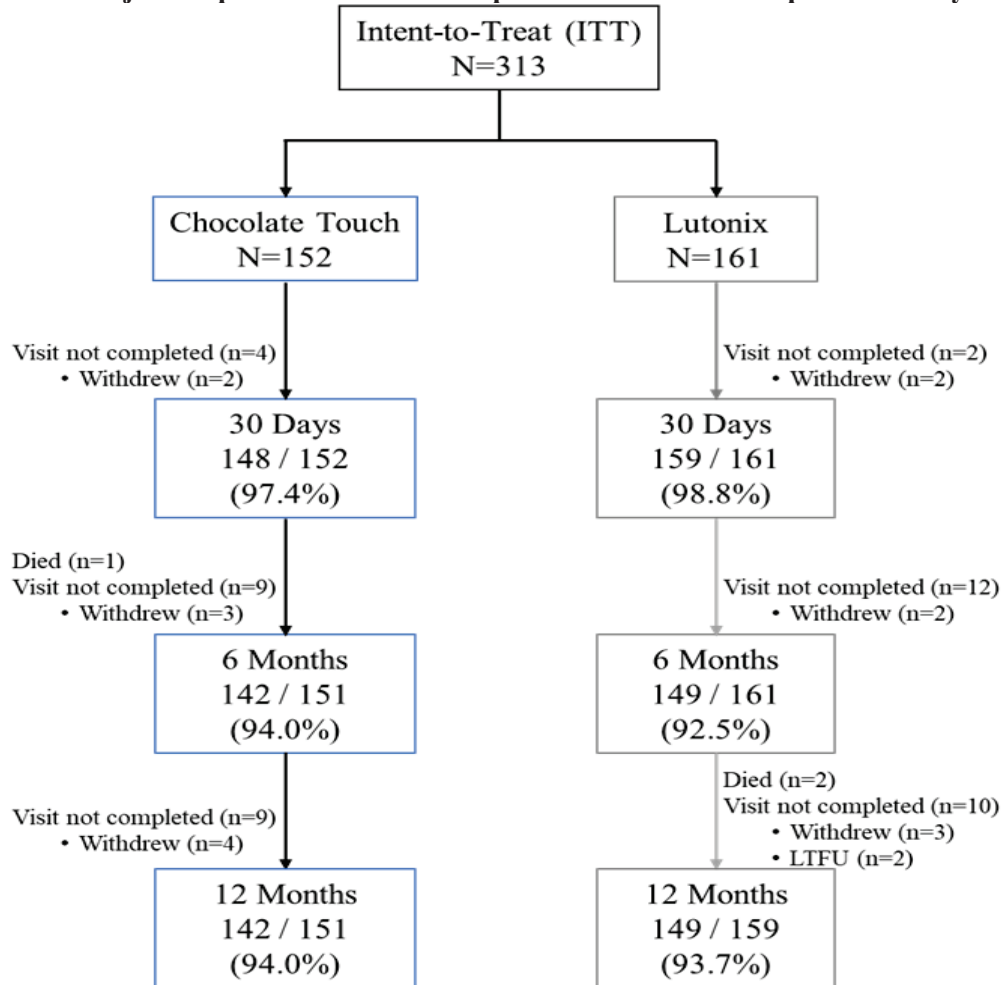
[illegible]

Intent-to-Treat (ITT)
N=313

Chocolate Touch
N=152

Lutonix
N=161

Visit not completed (n=4)
• Withdrew (n=2)

Visit not completed (n=2)
• Withdrew (n=2)

30 Days
148 / 152
(97.4%)

30 Days
159 / 161
(98.8%)

Died (n=1)
Visit not completed (n=9)
• Withdrew (n=3)

Visit not completed (n=12)
• Withdrew (n=2)

6 Months
142 / 151
(94.0%)

6 Months
149 / 161
(92.5%)

Visit not completed (n=9)
• Withdrew (n=4)

Died (n=2)
Visit not completed (n=10)
• Withdrew (n=3)
• LTFU (n=2)

12 Months
142 / 151
(94.0%)

12 Months
149 / 159
(93.7%)